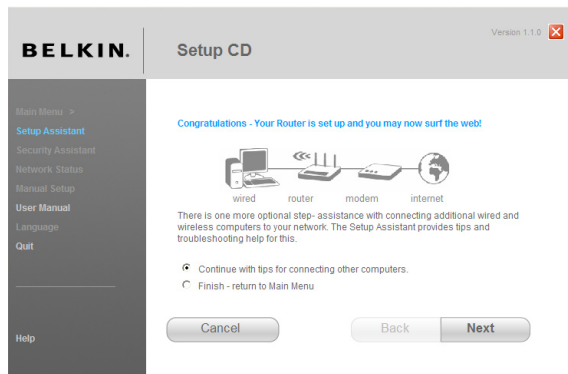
BELKIN.

Setup CD

Version 1.1.0

Main Menu >
Setup Assistant
Security Assistant
Network Status
Manual Setup
User Manual
Language
Quit

Help

Congratulations - Your Router is set up and you may now surf the web!

wired router modem internet

There is one more optional step- assistance with connecting additional wired and wireless computers to your network. The Setup Assistant provides tips and troubleshooting help for this.

Continue with tips for connecting other computers.

Finish - return to Main Menu

Cancel

Back

Next